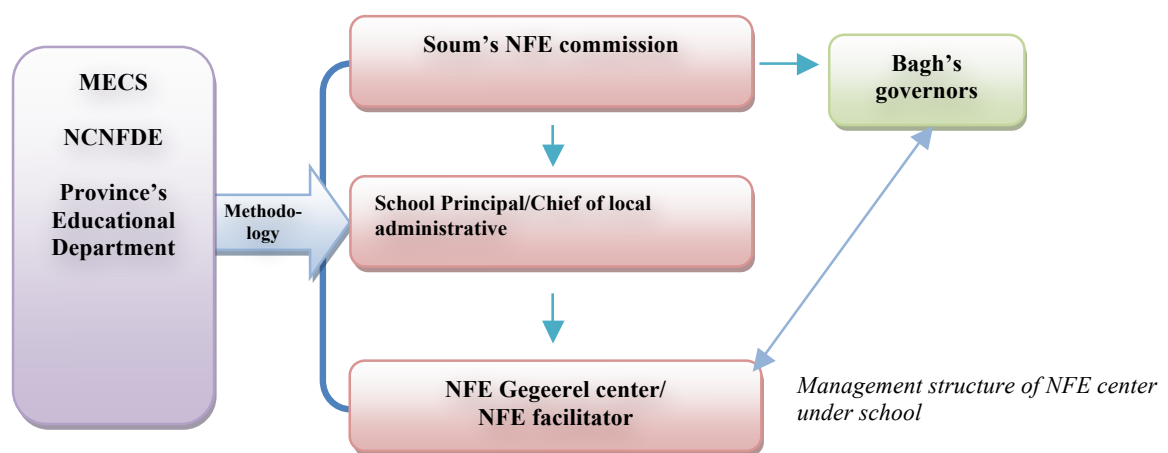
MECS

NCNFDE

Province's Educational Department

Methodology

Soum's NFE commission

Bagh's governors

School Principal/Chief of local administrative

NFE Gegeerel center/ NFE facilitator

Management structure of NFE center under school